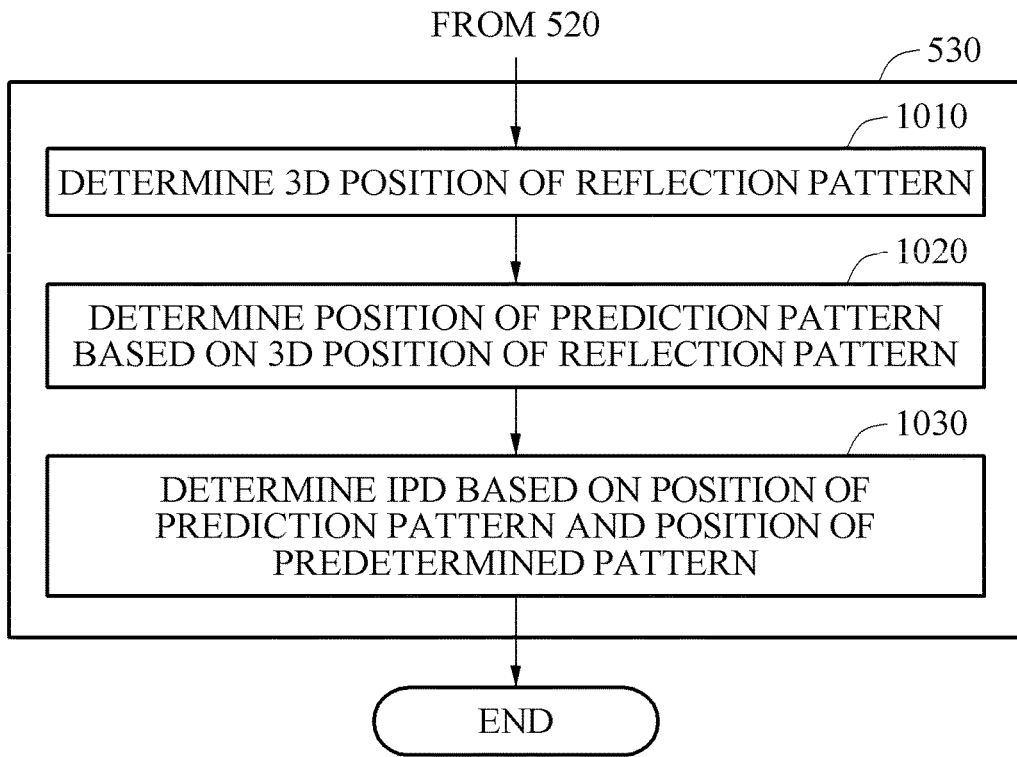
FROM 520

530

1010

DETERMINE 3D POSITION OF REFLECTION PATTERN

1020

DETERMINE POSITION OF PREDICTION PATTERN BASED ON 3D POSITION OF REFLECTION PATTERN

1030

DETERMINE IPD BASED ON POSITION OF PREDICTION PATTERN AND POSITION OF PREDETERMINED PATTERN

END